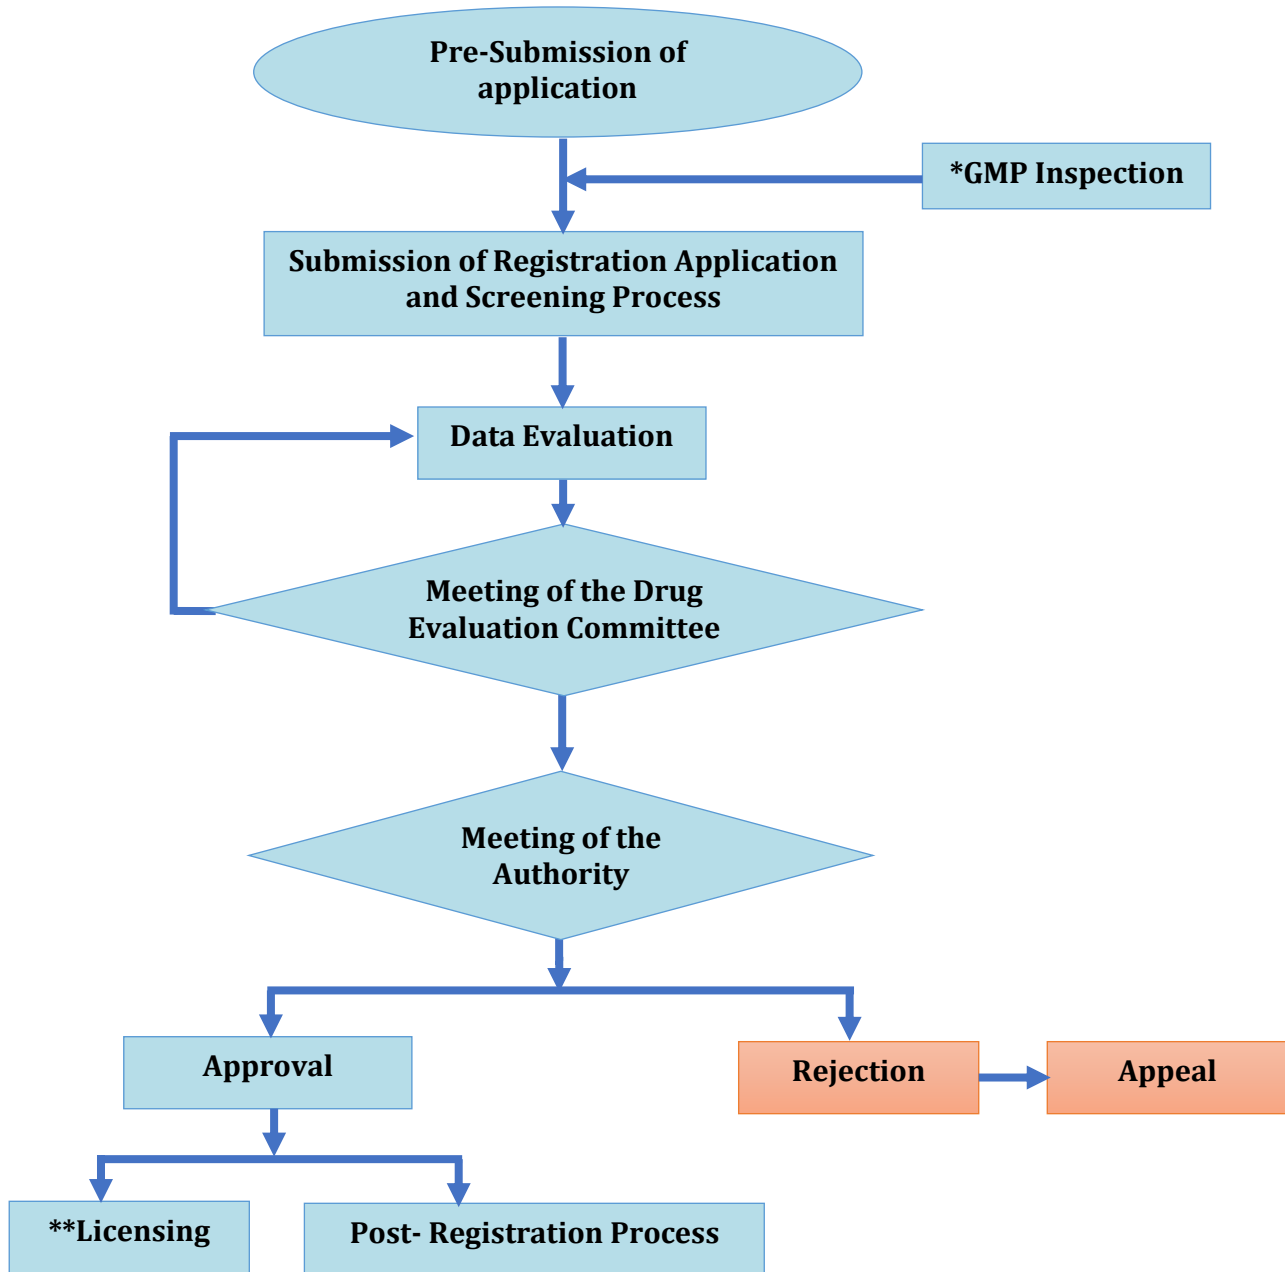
Pre-Submission of application

*GMP Inspection

Submission of Registration Application and Screening Process

Data Evaluation

Meeting of the Drug Evaluation Committee

Meeting of the Authority

Approval

Rejection

Appeal

**Licensing

Post- Registration Process